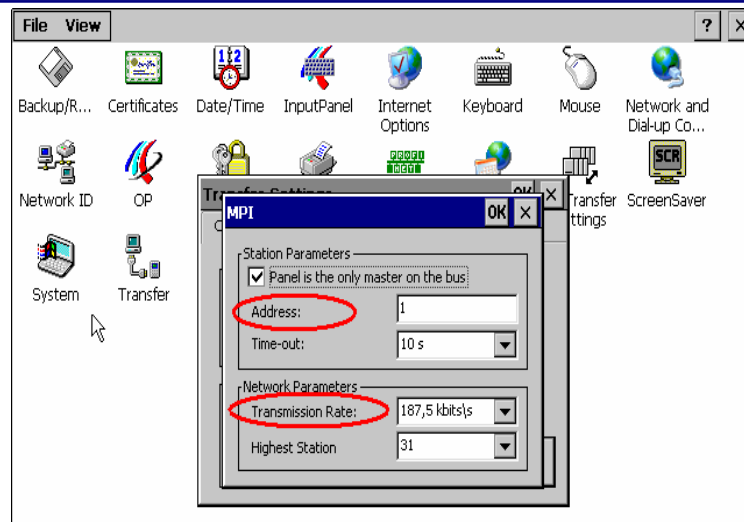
File View ? ×

Backup/R... Certificates Date/Time InputPanel Internet Options Keyboard Mouse Network and Dial-up Co...

Network ID OP Transfer Settings ScreenSaver

System Transfer

Transfer Settings OK ×

MPI OK ×

Station Parameters
☑ Panel is the only master on the bus
Address: 1
Time-out: 10 s

Network Parameters
Transmission Rate: 187,5 kbits\s
Highest Station 31